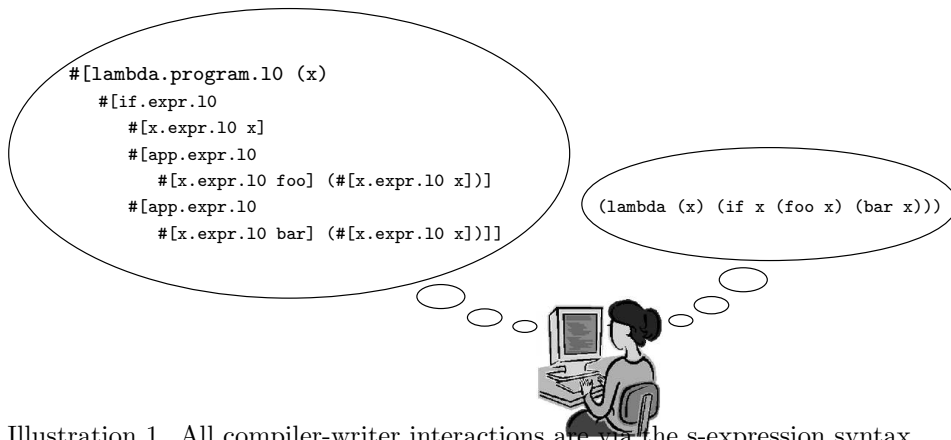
#[lambda.program.l0 (x)
#[if.expr.l0
#[x.expr.l0 x]
#[app.expr.l0
#[x.expr.l0 foo] (#[x.expr.l0 x])]
#[app.expr.l0
#[x.expr.l0 bar] (#[x.expr.l0 x])]]

(lambda (x) (if x (foo x) (bar x)))

Illustration 1. All compiler-writer interactions are via the s-expression syntax